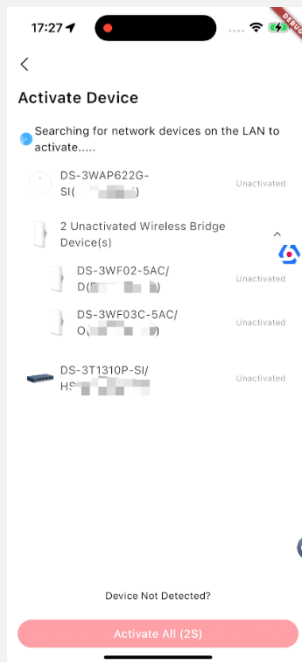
17:27

DEBUG

Activate Device

Searching for network devices on the LAN to activate.....

DS-3WAP622G-SI([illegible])

Unactivated

2 Unactivated Wireless Bridge Device(s)

DS-3WF02-5AC/D([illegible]

Unactivated

DS-3WF03C-5AC/O([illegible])

Unactivated

DS-3T1310P-SI/HS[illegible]

Unactivated

Device Not Detected?

Activate All (2S)